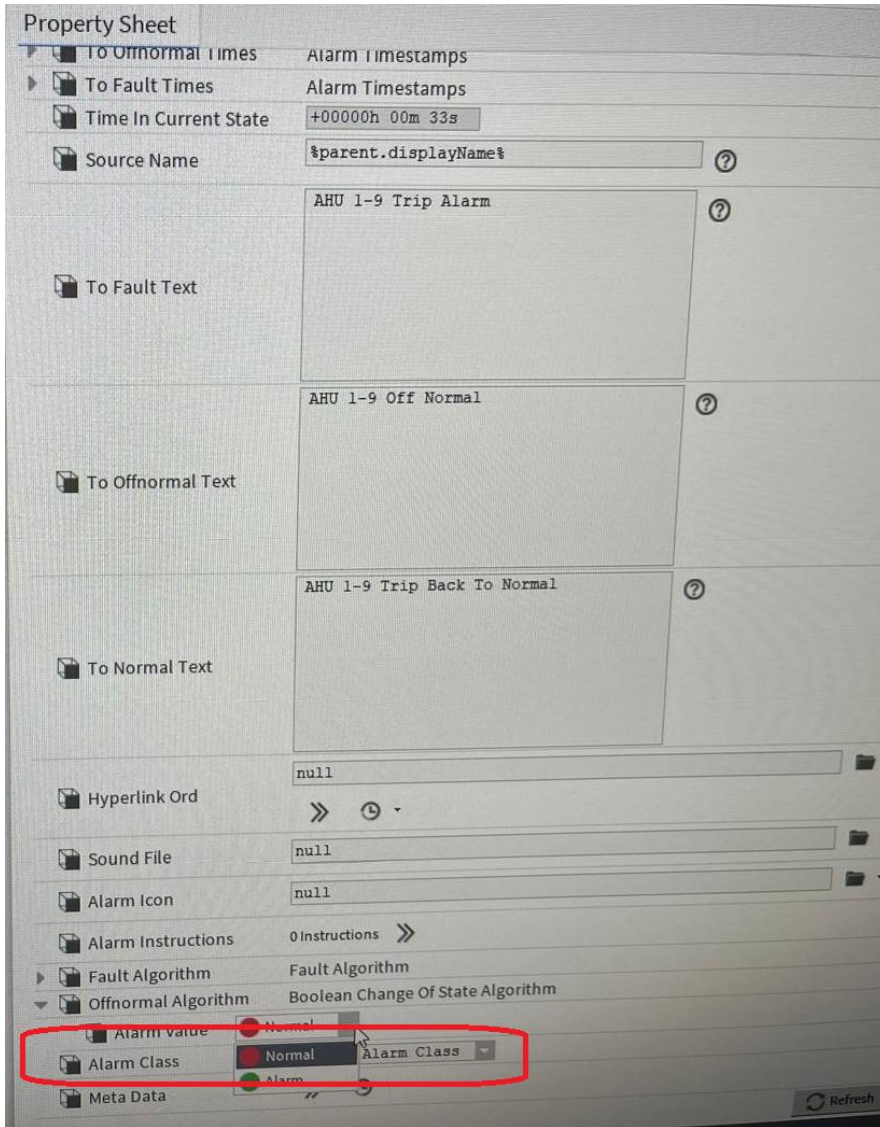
Property Sheet
To Offnormal Times Alarm Timestamps
To Fault Times Alarm Timestamps
Time In Current State +00000h 00m 33s
Source Name %parent.displayName%
To Fault Text AHU 1-9 Trip Alarm
To Offnormal Text AHU 1-9 Off Normal
To Normal Text AHU 1-9 Trip Back To Normal
Hyperlink Ord null
Sound File null
Alarm Icon null
Alarm Instructions 0 Instructions
Fault Algorithm Fault Algorithm
Offnormal Algorithm Boolean Change Of State Algorithm
Alarm Value Normal
Alarm Class Normal Alarm Class
Alarm
Meta Data
Refresh